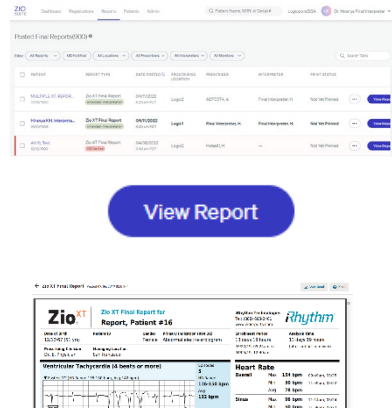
ZIO SUITE Dashboard Registrations Reports Patients Admin Patient Name, MRN or Serial # Logipoint24 Dr. Messrye Final Interpreter

Posted Final Reports(900)

Filter: All Reports All Print Status All Locations All Prescribers All Interpreters All Monitors

| PATIENT | REPORT TYPE | DATE POSTED | PROCESSING LOCATION | PRESCRIBER | INTERPRETER | PRINT STATUS | | |
|---|---|---|---|---|---|---|---|---|
| MULTIPLE, KT REPORTS | Zio XT Final Report | 09/11/2022 | Logic2 | ADTCTP, A. | Final Interpreter, H. | Not Yet Printed | ··· | View Report |
| Minerva KH, Interpreta... | Zio XT Final Report | 09/11/2022 | Logic1 | Final Interpreter, H. | Final Interpreter, H. | Not Yet Printed | ··· | View Report |
| Arr N, Test | Zio XT Final Report | 04/30/2022 | Logic2 | Fintest, L.H. | — | Not Yet Printed | ··· | View Report |

View Report

← Zio XT Final Report Download Print

Zio XT Zio XT Final Report for Report, Patient #16 Rhythm

Ventricular Tachycardia (4 beats or more)

Heart Rate

Max 134 bpm
Min 50 bpm
Avg 80 bpm